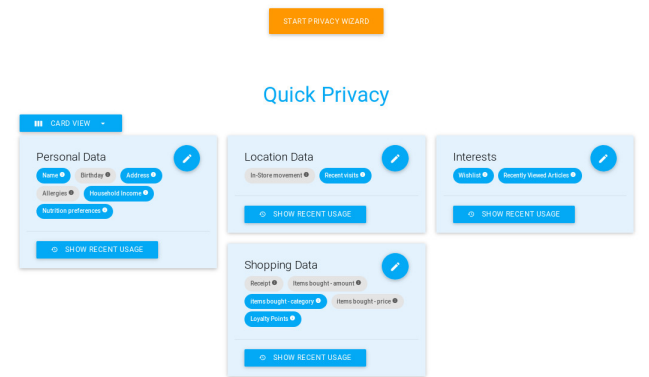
START PRIVACY WIZARD

Quick Privacy

CARD VIEW

Personal Data

Name Birthday Address Allergies Household Income Nutrition preferences

SHOW RECENT USAGE

Location Data

In-Store movement Recent visits

SHOW RECENT USAGE

Interests

Wishlist Recently Viewed Articles

SHOW RECENT USAGE

Shopping Data

Receipt Items bought - amount Items bought - category Items bought - price Loyalty Points

SHOW RECENT USAGE